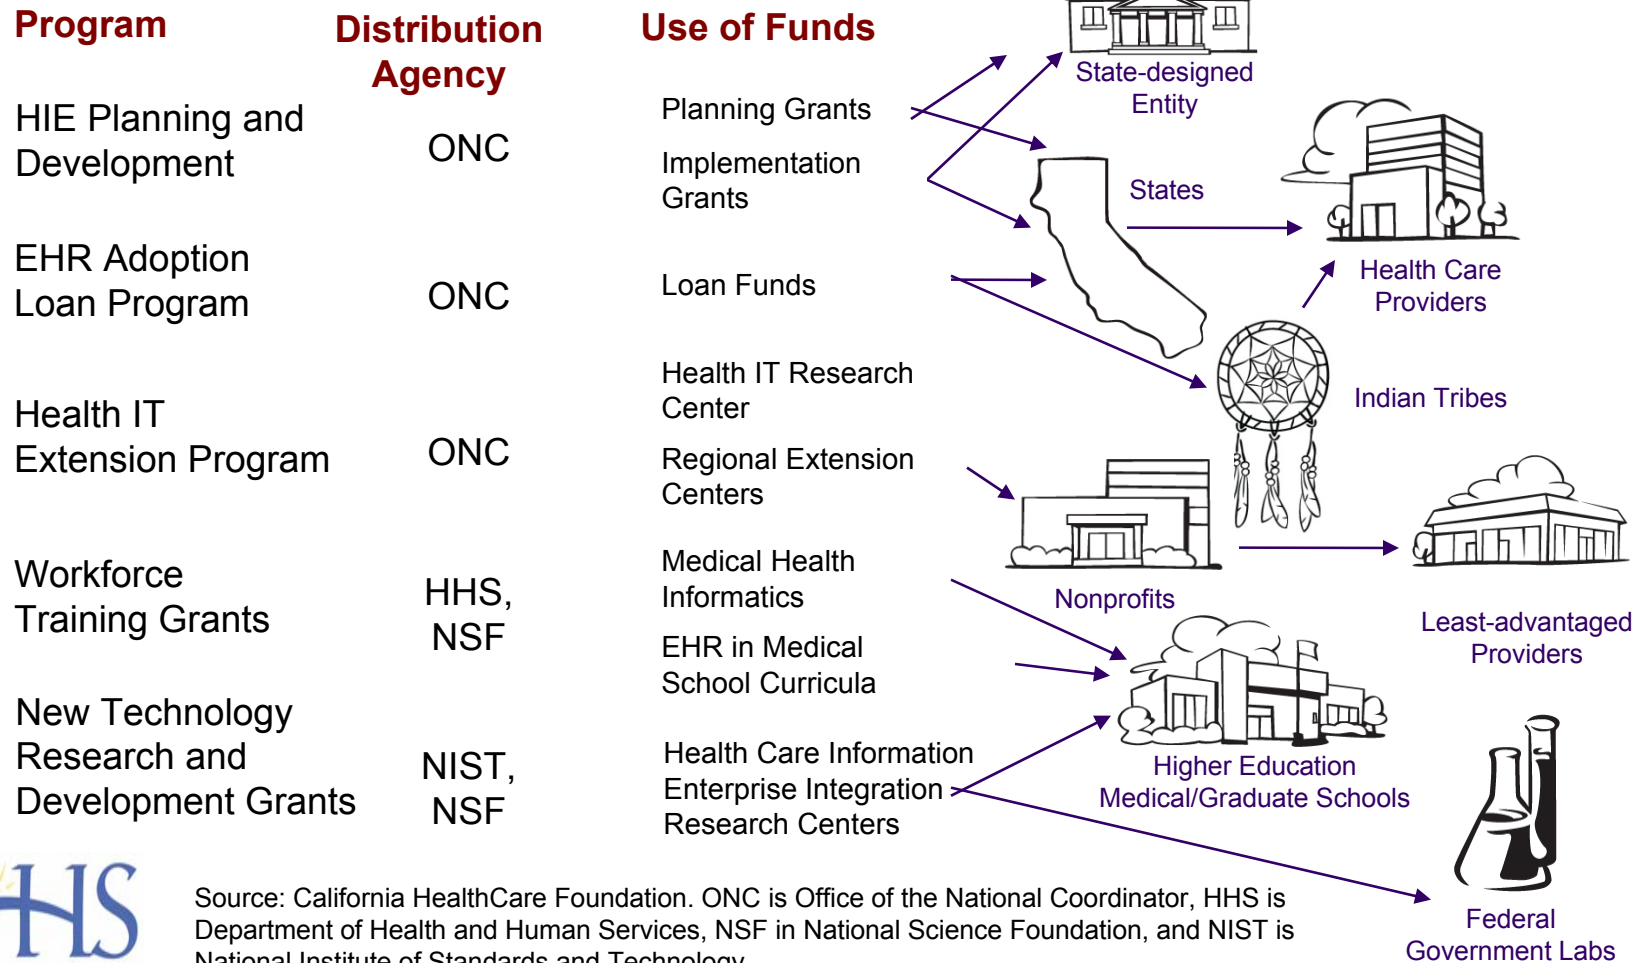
| Program | Distribution Agency | Use of Funds |
|---|---|---|
| HIE Planning and Development | ONC | Planning Grants<br>Implementation Grants |
| EHR Adoption Loan Program | ONC | Loan Funds |
| Health IT Extension Program | ONC | Health IT Research Center<br>Regional Extension Centers |
| Workforce Training Grants | HHS, NSF | Medical Health Informatics<br>EHR in Medical School Curricula |
| New Technology Research and Development Grants | NIST, NSF | Health Care Information Enterprise Integration Research Centers |

State-designed Entity

States

Health Care Providers

Indian Tribes

Nonprofits

Least-advantaged Providers

Higher Education Medical/Graduate Schools

Federal Government Labs

HS

Source: California HealthCare Foundation. ONC is Office of the National Coordinator, HHS is Department of Health and Human Services, NSF in National Science Foundation, and NIST is National Institute of Standards and Technology